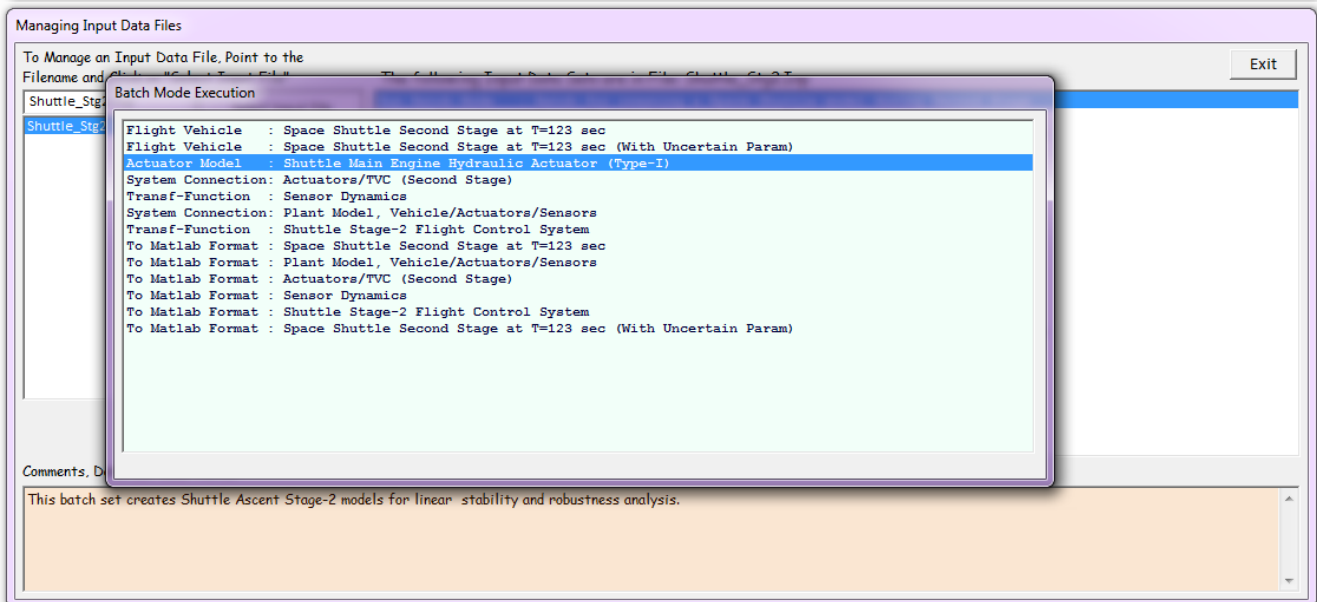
Managing Input Data Files

To Manage an Input Data File, Point to the Filename and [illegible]

Exit

Shuttle_Stg2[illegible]

Shuttle_Stg2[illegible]

Batch Mode Execution

Flight Vehicle : Space Shuttle Second Stage at T=123 sec
Flight Vehicle : Space Shuttle Second Stage at T=123 sec (With Uncertain Param)
Actuator Model : Shuttle Main Engine Hydraulic Actuator (Type-I)
System Connection: Actuators/TVC (Second Stage)
Transf-Function : Sensor Dynamics
System Connection: Plant Model, Vehicle/Actuators/Sensors
Transf-Function : Shuttle Stage-2 Flight Control System
To Matlab Format : Space Shuttle Second Stage at T=123 sec
To Matlab Format : Plant Model, Vehicle/Actuators/Sensors
To Matlab Format : Actuators/TVC (Second Stage)
To Matlab Format : Sensor Dynamics
To Matlab Format : Shuttle Stage-2 Flight Control System
To Matlab Format : Space Shuttle Second Stage at T=123 sec (With Uncertain Param)

Comments, D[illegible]

This batch set creates Shuttle Ascent Stage-2 models for linear stability and robustness analysis.